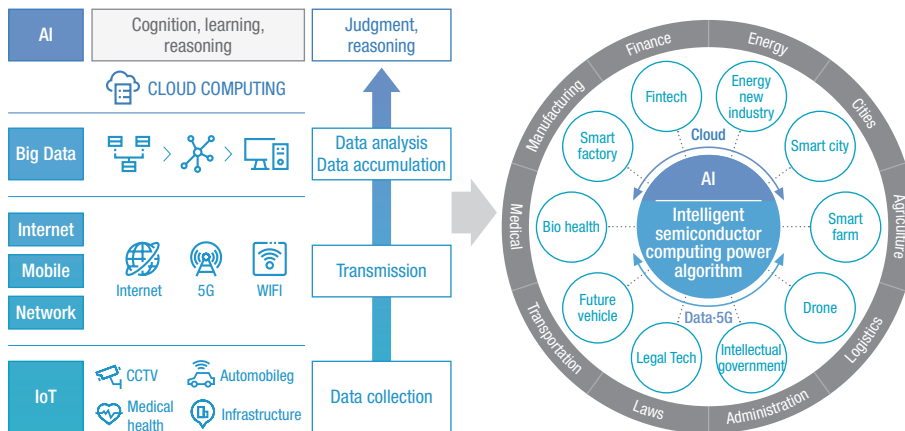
AI
Cognition, learning, reasoning
Judgment, reasoning
CLOUD COMPUTING
Big Data
Data analysis
Data accumulation
Internet
Mobile
Network
Internet
5G
WIFI
Transmission
IoT
CCTV
Automobileg
Medical health
Infrastructure
Data collection

Finance
Energy
Cities
Agriculture
Logistics
Administration
Laws
Transportation
Medical
Manufacturing
Fintech
Energy new industry
Smart city
Smart farm
Drone
Intellectual government
Legal Tech
Future vehicle
Bio health
Smart factory
Cloud
AI
Intelligent semiconductor computing power algorithm
Data·5G